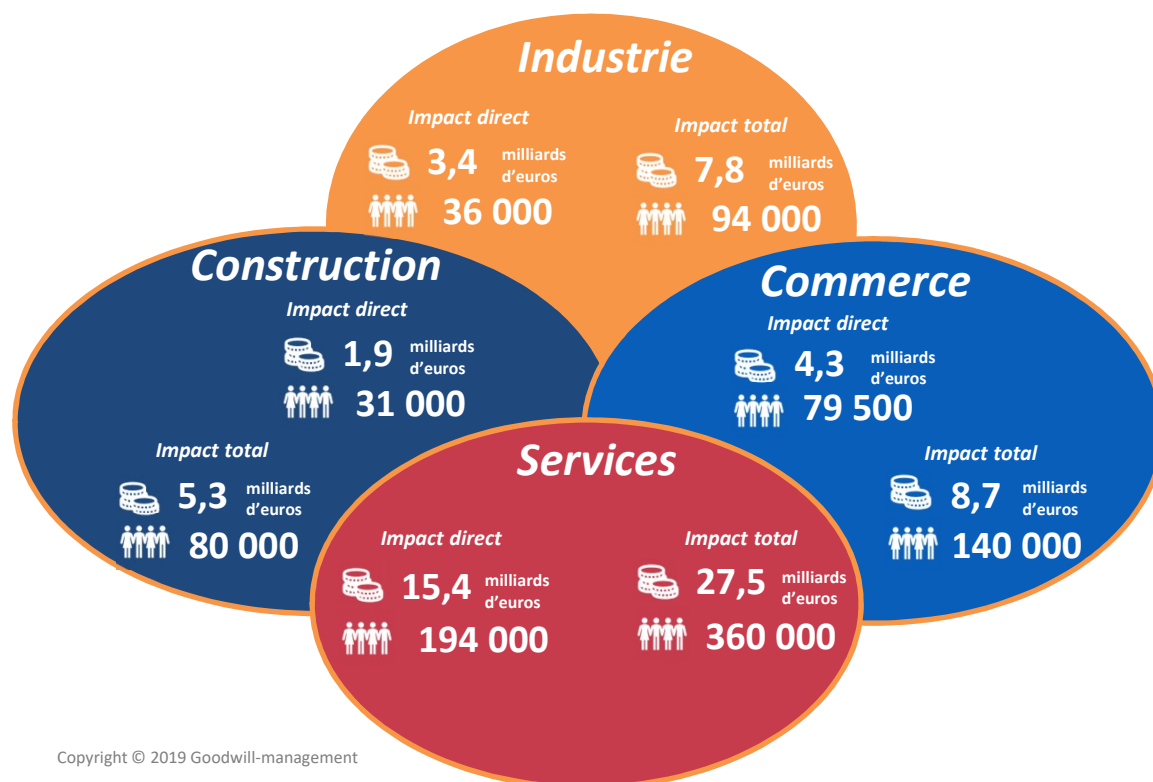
Industrie

Impact direct
3,4 milliards d'euros
36 000

Impact total
7,8 milliards d'euros
94 000

Construction

Impact direct
1,9 milliards d'euros
31 000

Impact total
5,3 milliards d'euros
80 000

Commerce

Impact direct
4,3 milliards d'euros
79 500

Impact total
8,7 milliards d'euros
140 000

Services

Impact direct
15,4 milliards d'euros
194 000

Impact total
27,5 milliards d'euros
360 000

Copyright © 2019 Goodwill-management